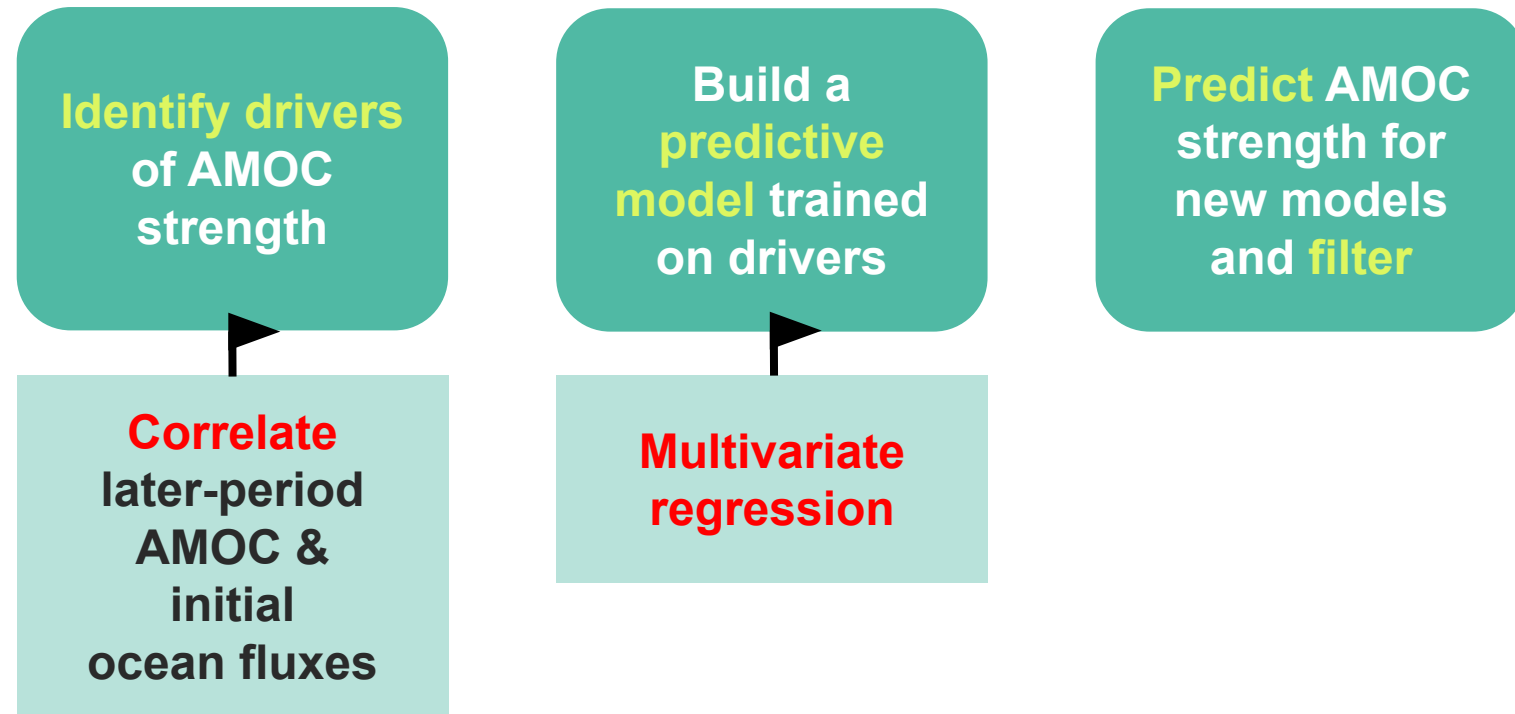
Identify drivers of AMOC strength

Build a predictive model trained on drivers

Predict AMOC strength for new models and filter

Correlate later-period AMOC & initial ocean fluxes

Multivariate regression